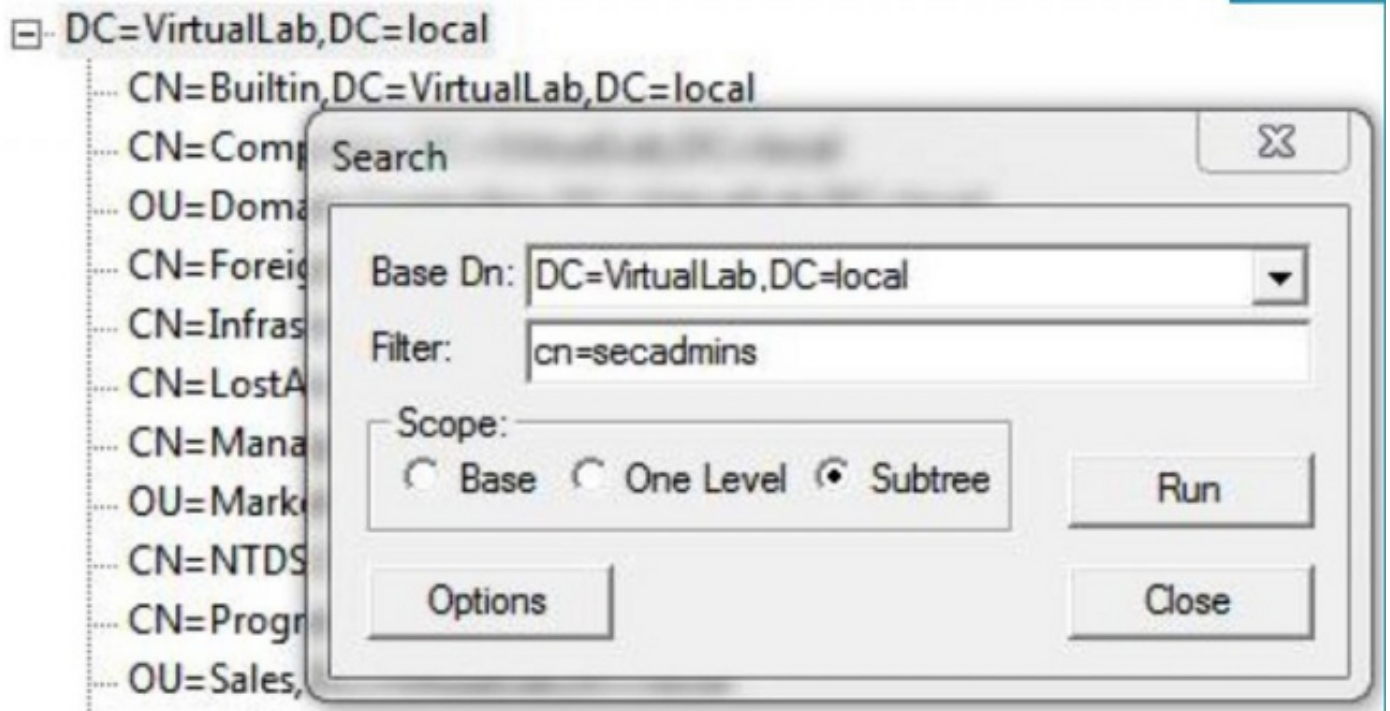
DC=VirtualLab,DC=local
CN=Builtin,DC=VirtualLab,DC=local
CN=Comp
OU=Doma
CN=Foreig
CN=Infras
CN=LostA
CN=Mana
OU=Mark
CN=NTDS
CN=Progr
OU=Sales,

Search

Base Dn: DC=VirtualLab,DC=local
Filter: cn=secadmins
Scope:
Base One Level Subtree
Run
Options
Close